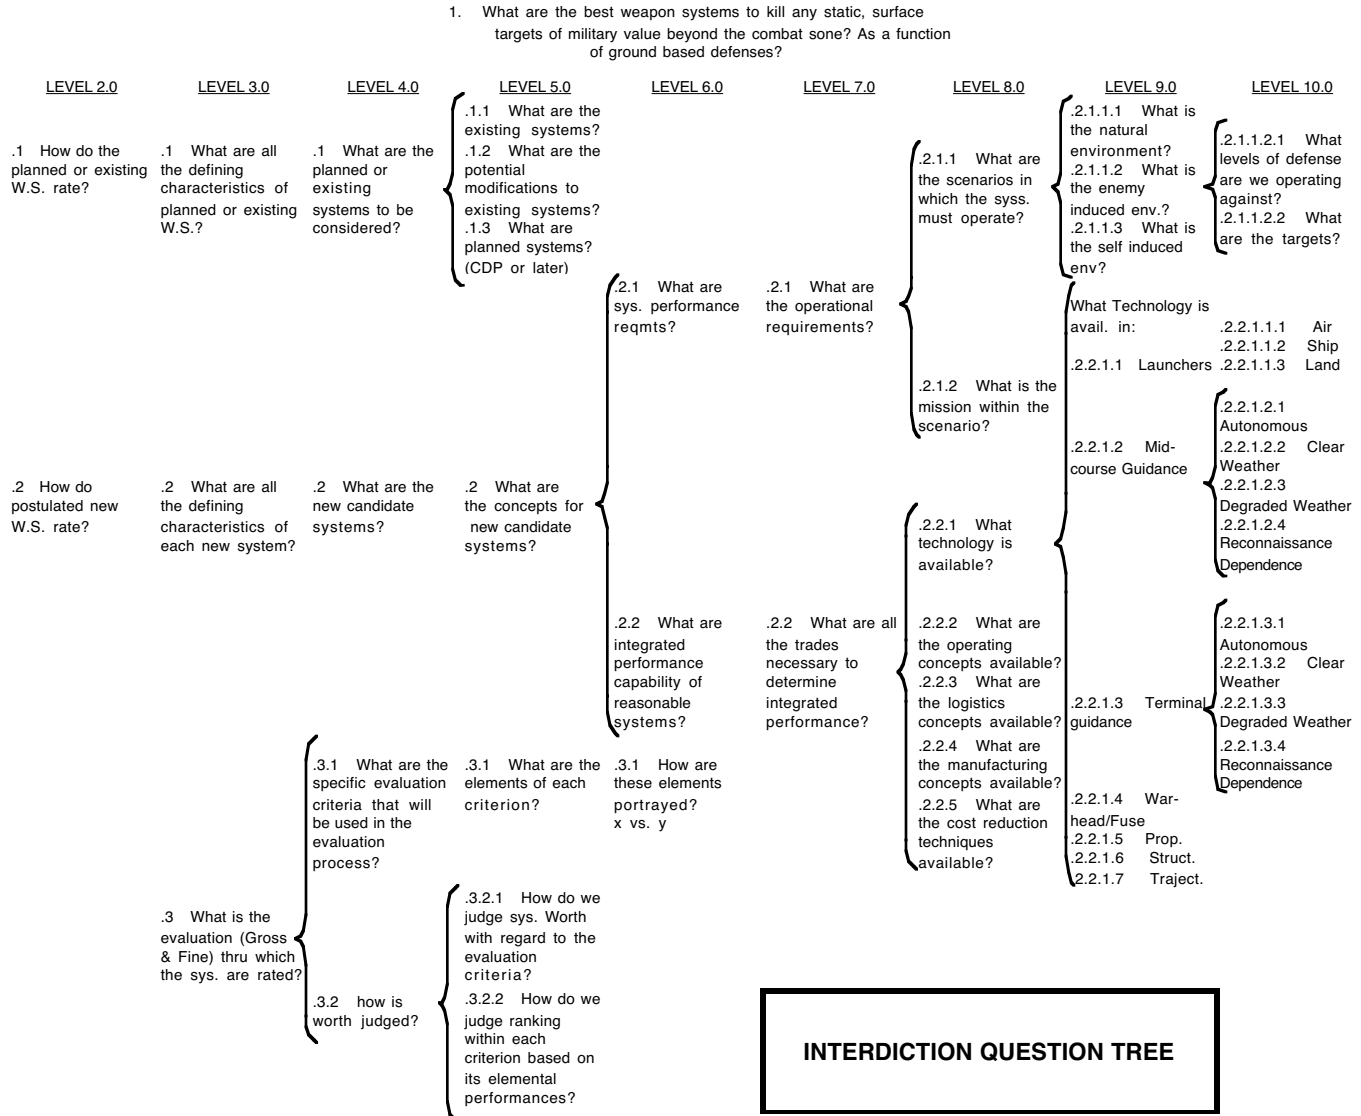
1. What are the best weapon systems to kill any static, surface targets of military value beyond the combat sone? As a function of ground based defenses?

LEVEL 2.0

.1 How do the planned or existing W.S. rate?

.2 How do postulated new W.S. rate?

LEVEL 3.0

.1 What are all the defining characteristics of planned or existing W.S.?

.2 What are all the defining characteristics of each new system?

.3 What is the evaluation (Gross & Fine) thru which the sys. are rated?

LEVEL 4.0

.1 What are the planned or existing systems to be considered?

.2 What are the new candidate systems?

.3.1 What are the specific evaluation criteria that will be used in the evaluation process?

.3.2 how is worth judged?

LEVEL 5.0

.1.1 What are the existing systems?
.1.2 What are the potential modifications to existing systems?
.1.3 What are planned systems? (CDP or later)

.2 What are the concepts for new candidate systems?

.3.1 What are the elements of each criterion?

.3.2.1 How do we judge sys. Worth with regard to the evaluation criteria?
.3.2.2 How do we judge ranking within each criterion based on its elemental performances?

LEVEL 6.0

.2.1 What are sys. performance reqmts?

.2.2 What are integrated performance capability of reasonable systems?

.3.1 How are these elements portrayed? x vs. y

LEVEL 7.0

.2.1 What are the operational requirements?

.2.2 What are all the trades necessary to determine integrated performance?

LEVEL 8.0

.2.1.1 What are the scenarios in which the syss. must operate?

.2.1.2 What is the mission within the scenario?

.2.2.1 What technology is available?

.2.2.2 What are the operating concepts available?
.2.2.3 What are the logistics concepts available?
.2.2.4 What are the manufacturing concepts available?
.2.2.5 What are the cost reduction techniques available?

LEVEL 9.0

.2.1.1.1 What is the natural environment?
.2.1.1.2 What is the enemy induced env.?
.2.1.1.3 What is the self induced env?

What Technology is avail. in:

.2.2.1.1 Launchers

.2.2.1.2 Mid-course Guidance

.2.2.1.3 Terminal guidance

.2.2.1.4 War-head/Fuse
.2.2.1.5 Prop.
.2.2.1.6 Struct.
.2.2.1.7 Traject.

LEVEL 10.0

.2.1.1.2.1 What levels of defense are we operating against?
.2.1.1.2.2 What are the targets?

.2.2.1.1.1 Air
.2.2.1.1.2 Ship
.2.2.1.1.3 Land

.2.2.1.2.1 Autonomous
.2.2.1.2.2 Clear Weather
.2.2.1.2.3 Degraded Weather
.2.2.1.2.4 Reconnaissance Dependence

.2.2.1.3.1 Autonomous
.2.2.1.3.2 Clear Weather
.2.2.1.3.3 Degraded Weather
.2.2.1.3.4 Reconnaissance Dependence

INTERDICTION QUESTION TREE